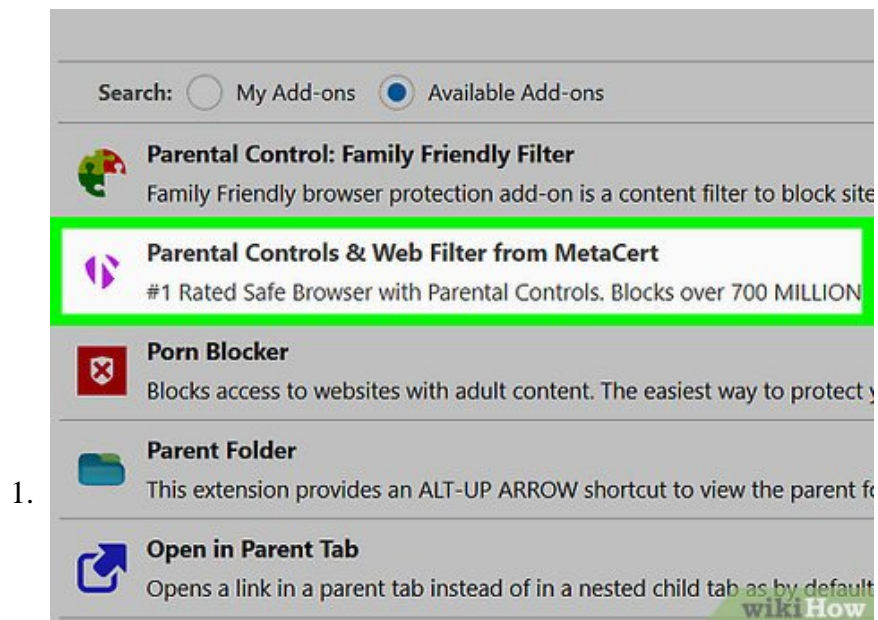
Search: My Add-ons Available Add-ons

Parental Control: Family Friendly Filter
Family Friendly browser protection add-on is a content filter to block site

Parental Controls & Web Filter from MetaCert
#1 Rated Safe Browser with Parental Controls. Blocks over 700 MILLION

Porn Blocker
Blocks access to websites with adult content. The easiest way to protect

Parent Folder
This extension provides an ALT-UP ARROW shortcut to view the parent f

Open in Parent Tab
Opens a link in a parent tab instead of in a nested child tab as by default

1.

wikiHow